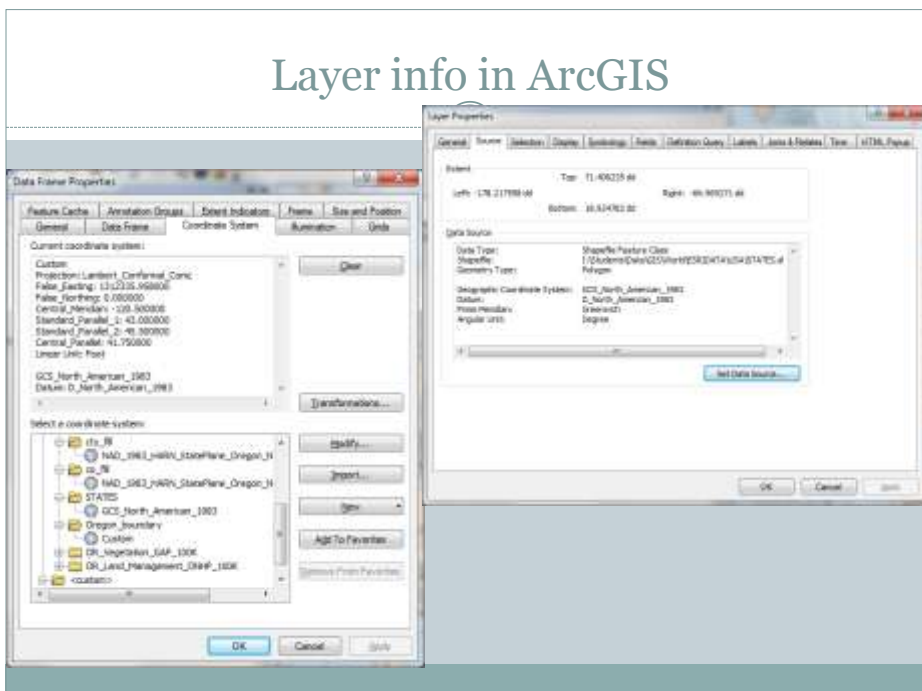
Layer info in ArcGIS

Layer Properties

General | Source | Selection | Display | Symbology | Fields | Definition Query | Labels | Joins & Relates | Time | HTML Popup

Extent

Top: 71.406235 dd

Left: -178.217598 dd

Right: -66.969271 dd

Bottom: 18.924782 dd

Data Source

Data Type: Shapefile Feature Class
Shapefile: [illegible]
Geometry Type: Polygon

Geographic Coordinate System: GCS_North_American_1983
Datum: D_North_American_1983
Prime Meridian: Greenwich
Angular Unit: Degree

Set Data Source...

OK | Cancel | Apply

Data Frame Properties

Feature Cache | Annotation Groups | Extent Indicators | Frame | Size and Position
General | Data Frame | Coordinate System | Illumination | Grids

Current coordinate system:

Custom
Projection: Lambert_Conformal_Conic
False_Easting: 1312335.958000
False_Northing: 0.000000
Central_Meridian: -120.500000
Standard_Parallel_1: 43.000000
Standard_Parallel_2: 45.500000
Central_Parallel: 41.750000
Linear Unit: Foot

GCS_North_American_1983
Datum: D_North_American_1983

Clear

Transformations...

Select a coordinate system:

city_fill
NAD_1983_HARN_StatePlane_Oregon_N
co_fill
NAD_1983_HARN_StatePlane_Oregon_N
STATES
GCS_North_American_1983
Oregon_boundary
Custom
OR_Vegetation_GAP_100K
OR_Land_Management_ONHP_100K
<custom>

Modify...

Import...

New

Add To Favorites

Remove From Favorites

OK | Cancel | Apply